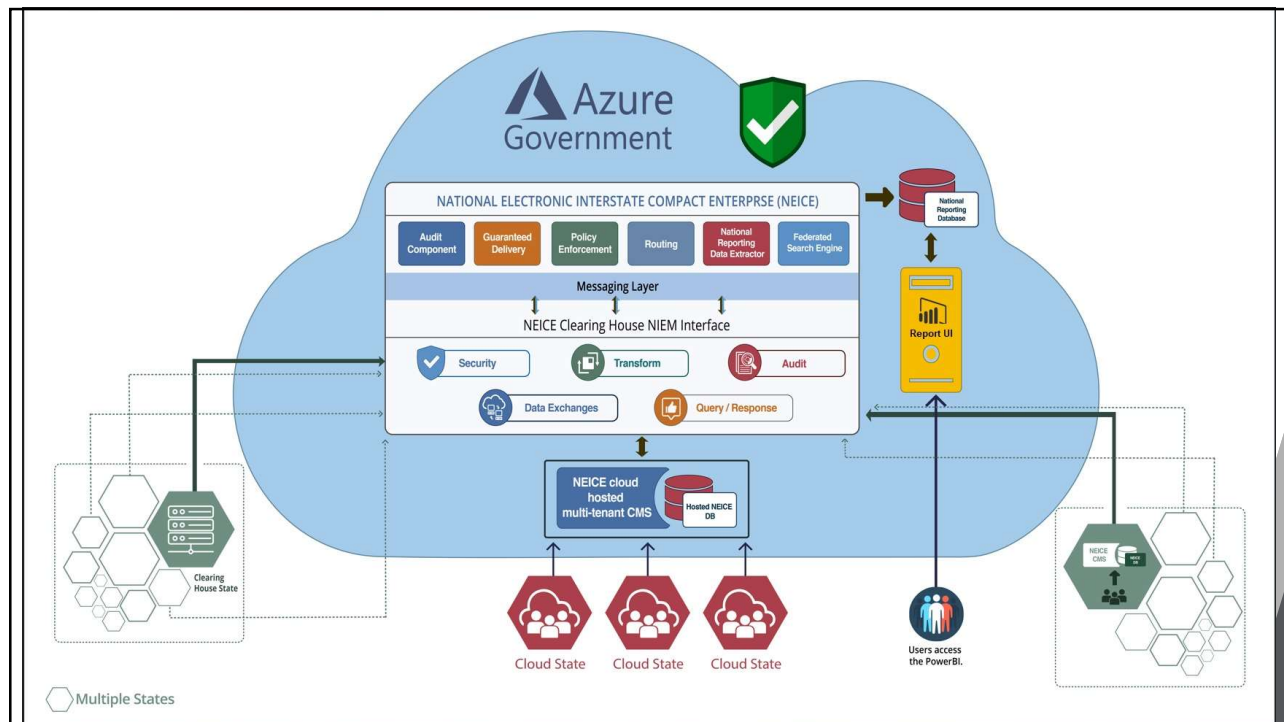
Azure Government

NATIONAL ELECTRONIC INTERSTATE COMPACT ENTERPRSE (NEICE)

Audit Component

Guaranteed Delivery

Policy Enforcement

Routing

National Reporting Data Extractor

Federated Search Engine

Messaging Layer

NEICE Clearing House NIEM Interface

Security

Transform

Audit

Data Exchanges

Query / Response

National Reporting Database

Report UI

NEICE cloud hosted multi-tenant CMS

Hosted NEICE DB

Clearing House State

NEICE CMS

NEICE DB

Cloud State

Cloud State

Cloud State

Users access the PowerBI.

Multiple States